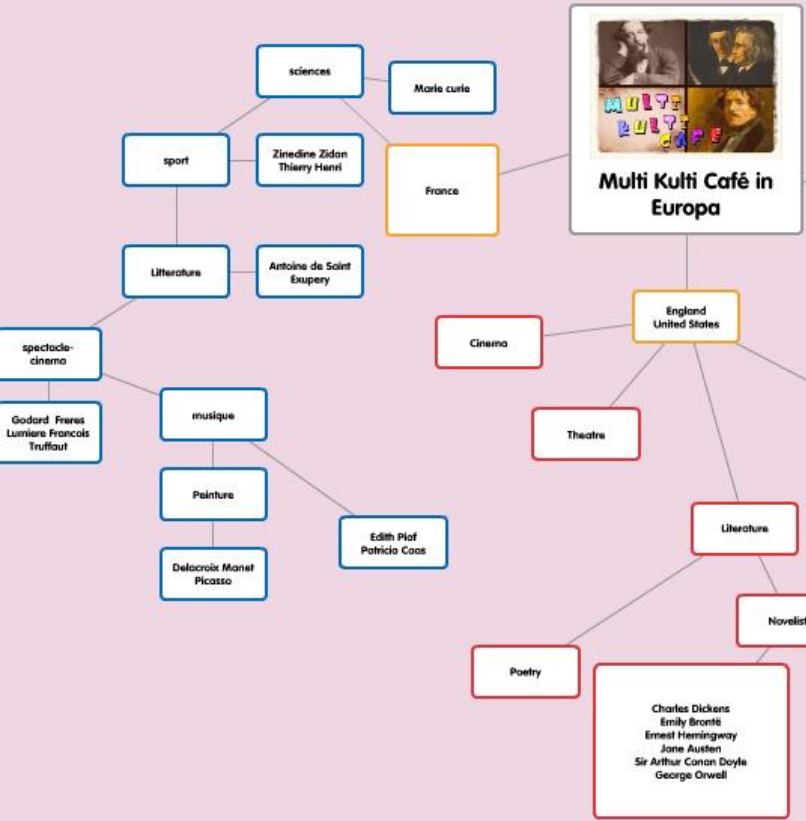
MULTI KULTI CAFE

Multi Kulti Café in Europa

sciences

Marie curie

sport

Zinedine Zidan
Thierry Henri

France

Litterature

Antoine de Saint Exupery

spectacle-cinema

Godard Freres Lumiere Francois Truffaut

musique

Peinture

Delacroix Manet Picasso

Edith Piaf
Patricia Caas

England
United States

Cinema

Theatre

Literature

Novelist

Poetry

Charles Dickens
Emily Brontë
Ernest Hemingway
Jane Austen
Sir Arthur Conan Doyle
George Orwell